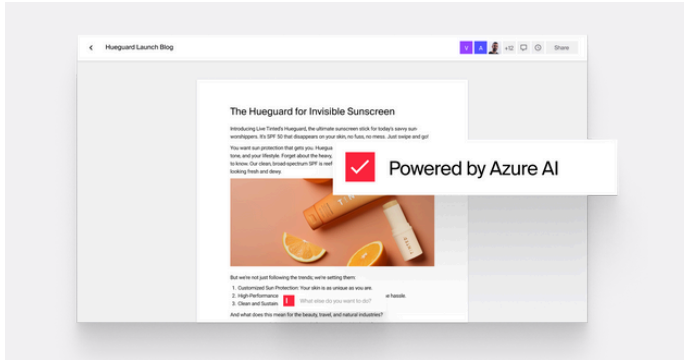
Hueguard Launch Blog

V A +12 Share

The Hueguard for Invisible Sunscreen

Introducing Live Tinted's Hueguard, the ultimate sunscreen stick for today's savvy sun worshippers. It's SPF 50 that disappears on your skin, no fuss, no mess. Just swipe and go!

You want sun protection that gets you. Huegua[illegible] tone, and your lifestyle. Forget about the heavy, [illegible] to know. Our clean, broad-spectrum SPF is reef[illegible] looking fresh and dewy.

Powered by Azure AI

But we're not just following the trends; we're setting them:

1. Customized Sun Protection: Your skin is as unique as you are.
2. High Performance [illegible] e hassle.
3. Clean and Sustain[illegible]

What else do you want to do?

And what does this mean for the beauty, travel, and natural industries?